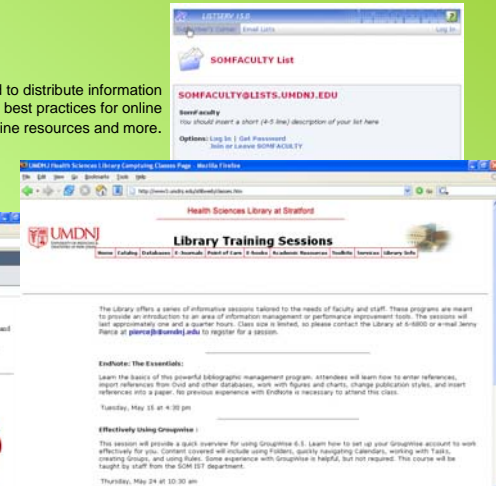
l to distribute information
best practices for online
ine resources and more.

LISTSERV 15.5
Subscriber's Corner Email Lists
Log In

SOMFACULTY List

SOMFACULTY@LISTS.UMDNJ.EDU

SomFaculty
You should insert a short (4-5 line) description of your list here

Options: Log In | Get Password
Join or Leave SOMFACULTY

UMDNJ Health Sciences Library Computing Classes Page - Mozilla Firefox
File Edit View Go Bookmarks Tools Help

Health Sciences Library at Stratford

UMDNJ

Library Training Sessions

Home | Catalog | Databases | E-Journals | Point of Care | E-Books | Academic Resources | Toolkits | Services | Library Info

The Library offers a series of informative sessions tailored to the needs of faculty and staff. These programs are meant to provide an introduction to an area of information management or performance improvement tools. The sessions will last approximately one and a quarter hours. Class size is limited, so please contact the Library at 6-6800 or e-mail Jenny Pierce at pierce@umdnj.edu to register for a session.

EndNote: The Essentials:

Learn the basics of this powerful bibliographic management program. Attendees will learn how to enter references, import references from Ovid and other databases, work with figures and charts, change publication styles, and insert references into a paper. No previous experience with EndNote is necessary to attend this class.

Tuesday, May 15 at 4:30 pm

Effectively Using Groupwise :

This session will provide a quick overview for using GroupWise 6.5. Learn how to set up your GroupWise account to work effectively for you. Content covered will include using Folders, quickly navigating Calendars, working with Tasks, creating Groups, and using Rules. Some experience with GroupWise is helpful, but not required. This course will be taught by staff from the SOM IST department.

Thursday, May 24 at 10:30 am